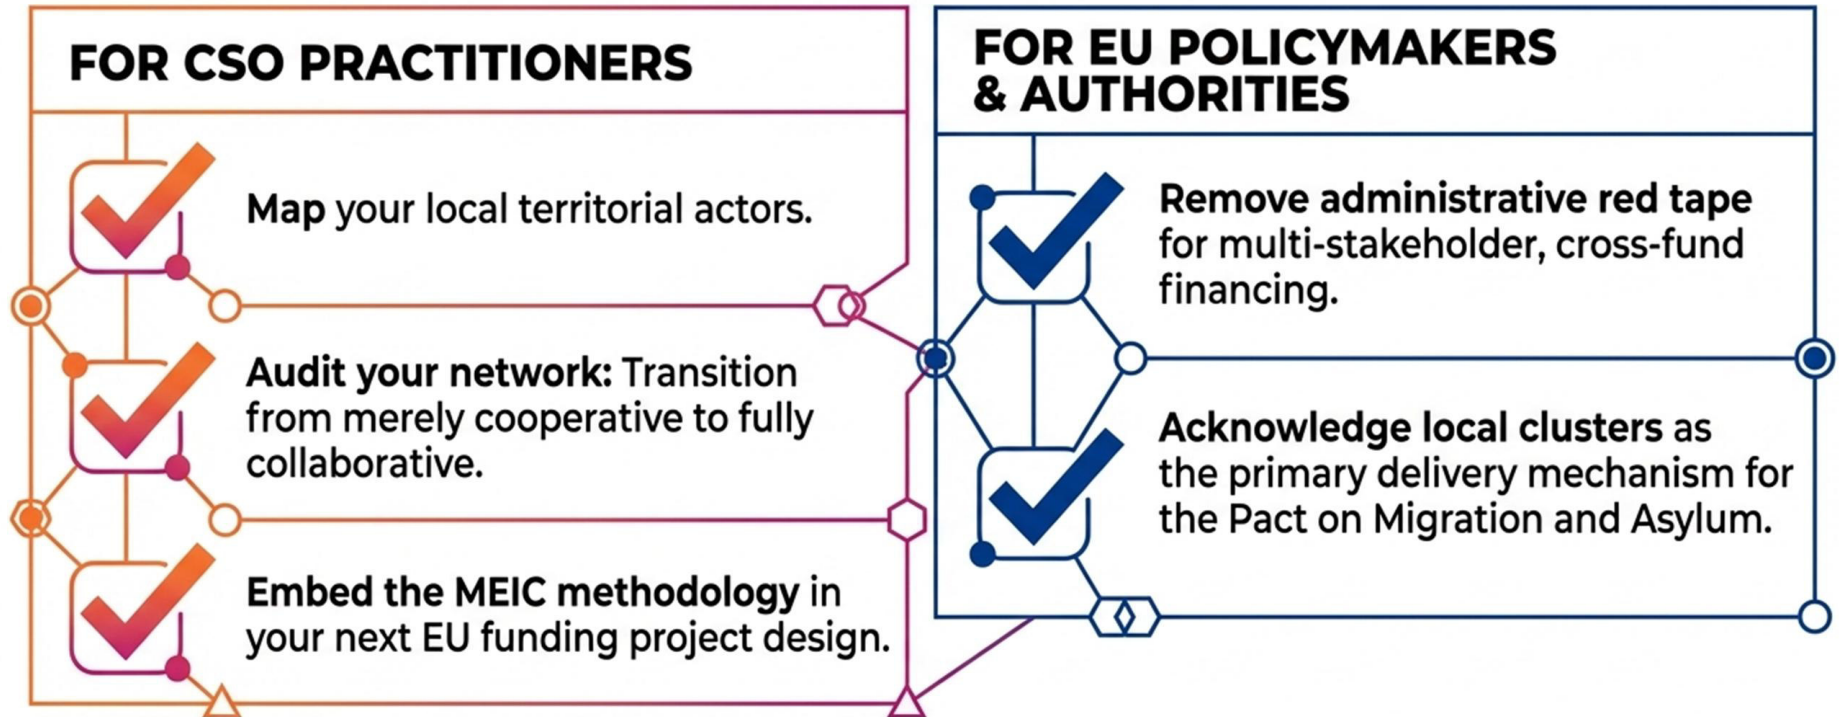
FOR CSO PRACTITIONERS

Map your local territorial actors.

Audit your network: Transition from merely cooperative to fully collaborative.

Embed the MEIC methodology in your next EU funding project design.

FOR EU POLICYMAKERS & AUTHORITIES

Remove administrative red tape for multi-stakeholder, cross-fund financing.

Acknowledge local clusters as the primary delivery mechanism for the Pact on Migration and Asylum.